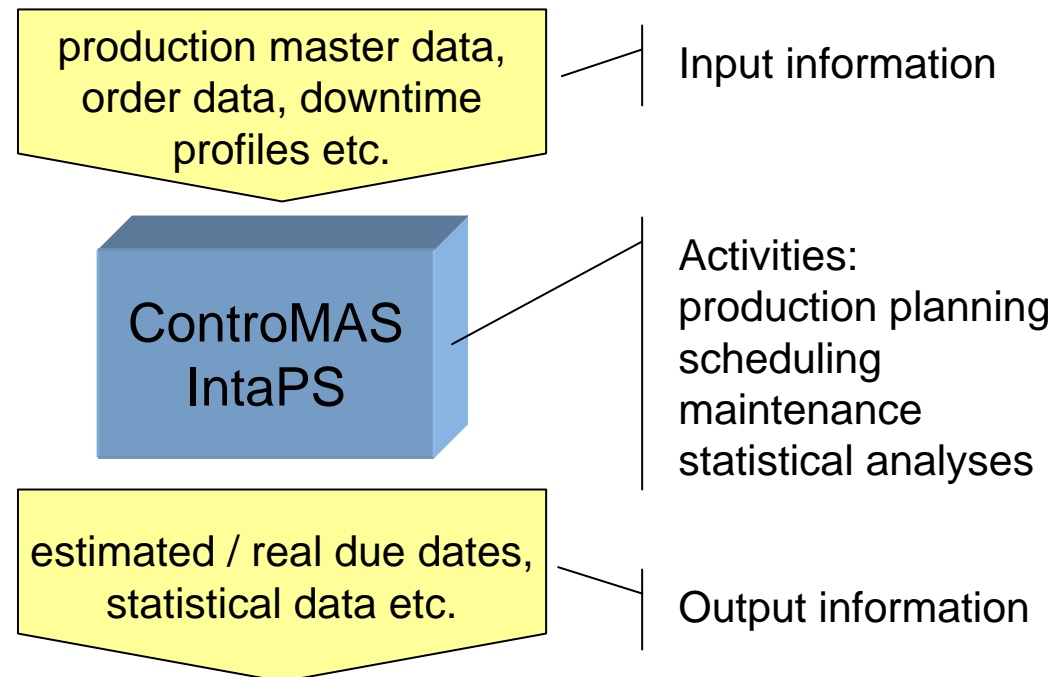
production master data, order data, downtime profiles etc.

Input information

ControMAS
IntaPS

Activities:
production planning
scheduling
maintenance
statistical analyses

estimated / real due dates, statistical data etc.

Output information